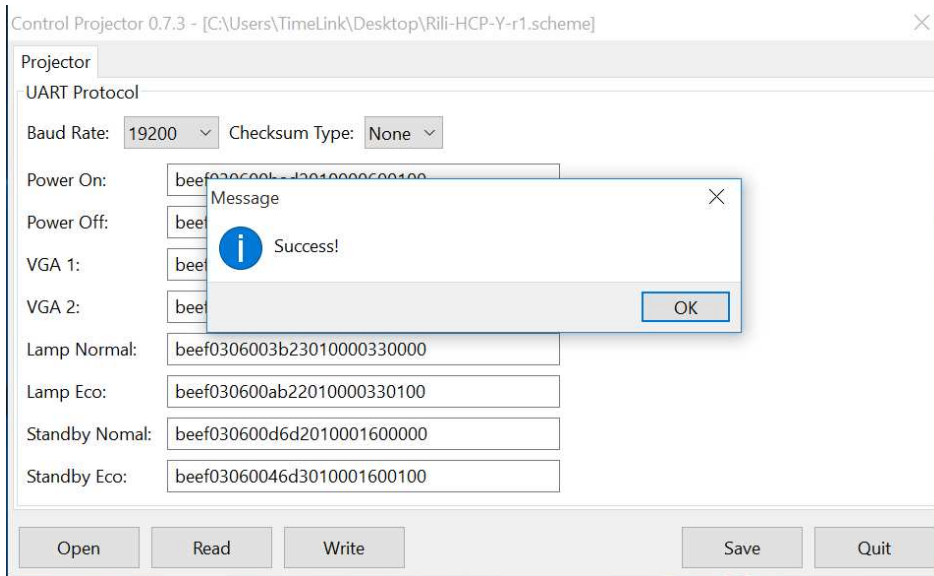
Control Projector 0.7.3 - [C:\Users\TimeLink\Desktop\Rili-HCP-Y-r1.scheme]

Projector

UART Protocol

Baud Rate: 19200 Checksum Type: None

Power On: beef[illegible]

Power Off: beef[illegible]

VGA 1: beef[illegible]

VGA 2: beef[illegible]

Lamp Normal: beef0306003b23010000330000

Lamp Eco: beef030600ab22010000330100

Standby Nomal: beef030600d6d2010001600000

Standby Eco: beef03060046d3010001600100

Message

Success!

OK

Open Read Write Save Quit